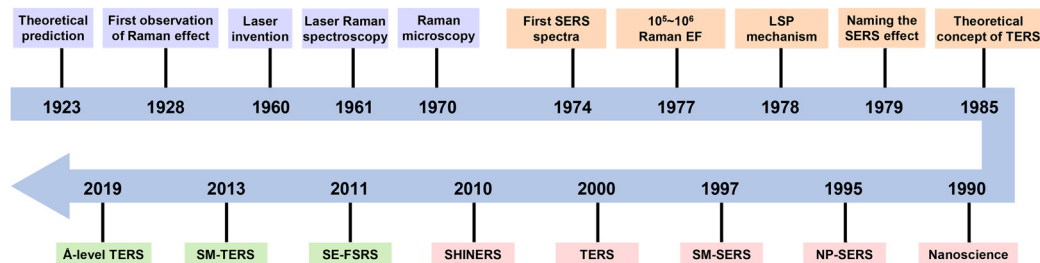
Theoretical prediction

1923

First observation of Raman effect

1928

Laser invention

1960

Laser Raman spectroscopy

1961

Raman microscopy

1970

First SERS spectra

1974

$10^5$~$10^6$ Raman EF

1977

LSP mechanism

1978

Naming the SERS effect

1979

Theoretical concept of TERS

1985

1990

Nanoscience

1995

NP-SERS

1997

SM-SERS

2000

TERS

2010

SHINERS

2011

SE-FSRS

2013

SM-TERS

2019

Å-level TERS